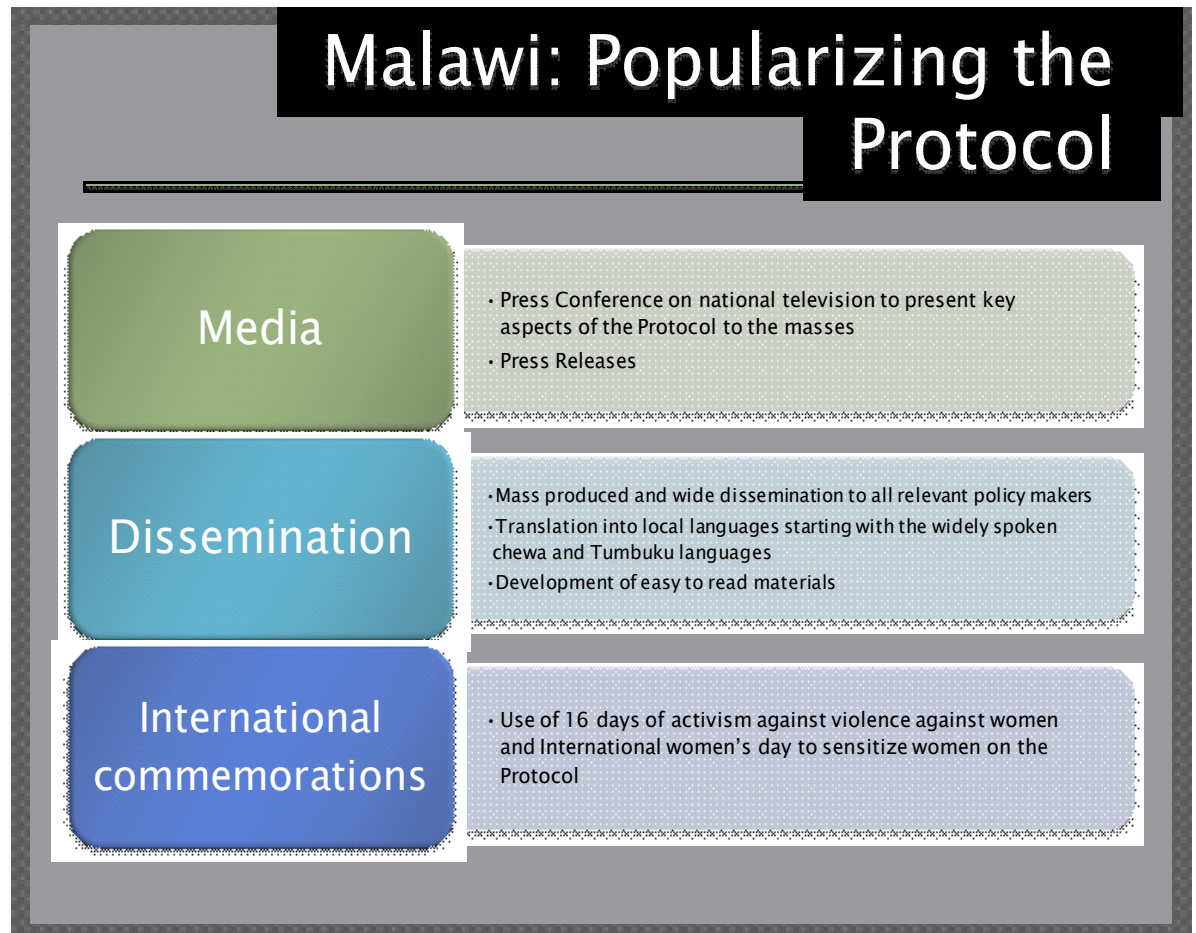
Malawi: Popularizing the Protocol

Media

• Press Conference on national television to present key aspects of the Protocol to the masses
• Press Releases

Dissemination

•Mass produced and wide dissemination to all relevant policy makers
•Translation into local languages starting with the widely spoken chewa and Tumbuku languages
•Development of easy to read materials

International commemorations

• Use of 16 days of activism against violence against women and International women's day to sensitize women on the Protocol